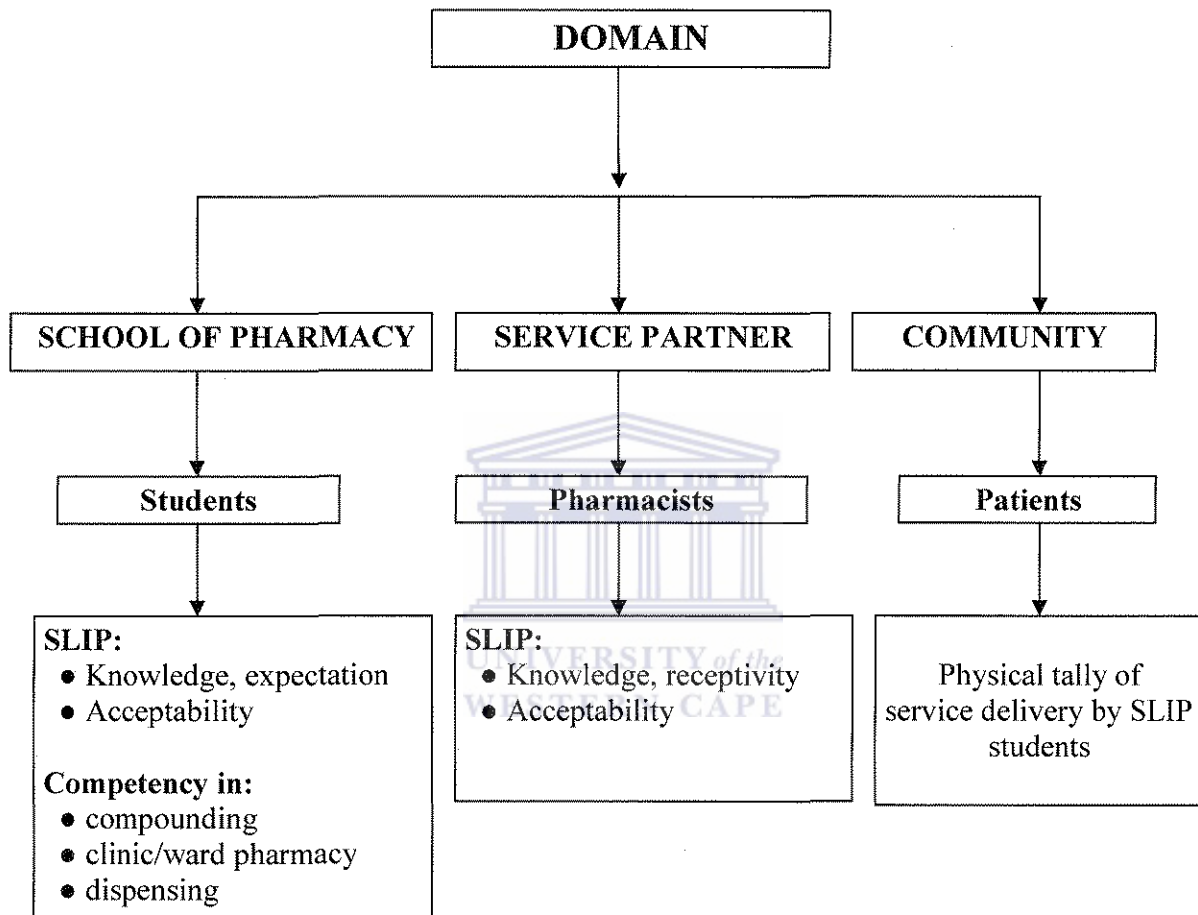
DOMAIN

SCHOOL OF PHARMACY

SERVICE PARTNER

COMMUNITY

Students

Pharmacists

Patients

SLIP:
- Knowledge, expectation
- Acceptability

Competency in:
- compounding
- clinic/ward pharmacy
- dispensing

SLIP:
- Knowledge, receptivity
- Acceptability

Physical tally of service delivery by SLIP students

UNIVERSITY of the
WESTERN CAPE